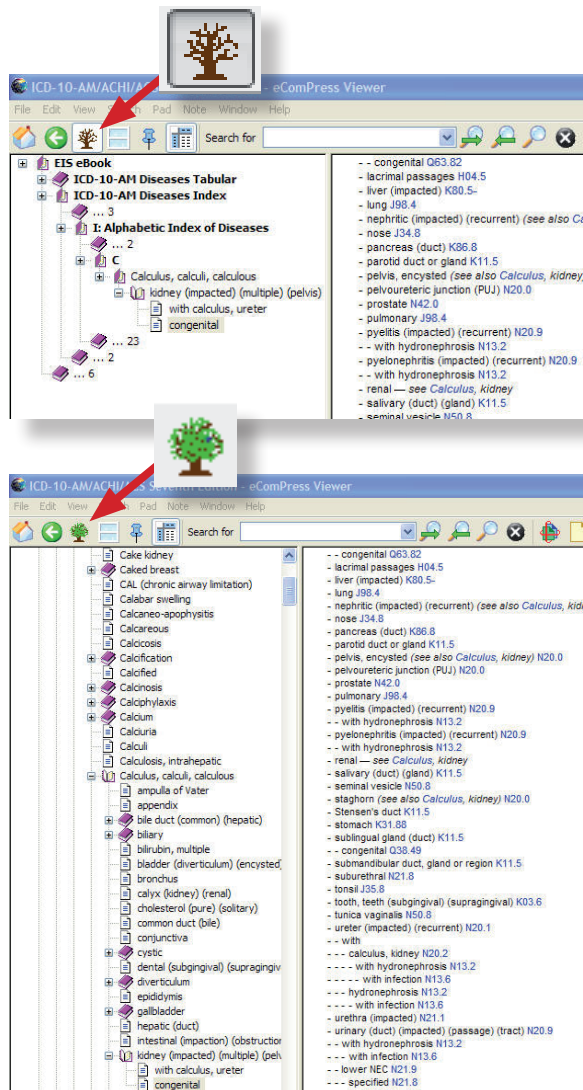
ICD-10-AM/ACHI/A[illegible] - eComPress Viewer

File Edit View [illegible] Pad Note Window Help

Search for

EIS eBook
ICD-10-AM Diseases Tabular
ICD-10-AM Diseases Index
... 3
I: Alphabetic Index of Diseases
... 2
C
Calculus, calculi, calculous
kidney (impacted) (multiple) (pelvis)
with calculus, ureter
congenital
... 23
... 2
... 6

- - congenital Q63.82
- lacrimal passages H04.5
- liver (impacted) K80.5-
- lung J98.4
- nephritic (impacted) (recurrent) (see also Ca
- nose J34.8
- pancreas (duct) K86.8
- parotid duct or gland K11.5
- pelvis, encysted (see also Calculus, kidney
- pelvoureteric junction (PUJ) N20.0
- prostate N42.0
- pulmonary J98.4
- pyelitis (impacted) (recurrent) N20.9
- - with hydronephrosis N13.2
- pyelonephritis (impacted) (recurrent) N20.9
- - with hydronephrosis N13.2
- renal — see Calculus, kidney
- salivary (duct) (gland) K11.5
- seminal vesicle N50.8

ICD-10-AM/ACHI/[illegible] Seventh Edition - eComPress Viewer

File Edit View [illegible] Pad Note Window Help

Search for

Cake kidney
Caked breast
CAL (chronic airway limitation)
Calabar swelling
Calcaneo-apophysitis
Calcareous
Calcicosis
Calcification
Calcified
Calcinosis
Calciphylaxis
Calcium
Calciuria
Calculi
Calculosis, intrahepatic
Calculus, calculi, calculous
ampulla of Vater
appendix
bile duct (common) (hepatic)
biliary
bilirubin, multiple
bladder (diverticulum) (encysted)
bronchus
calyx (kidney) (renal)
cholesterol (pure) (solitary)
common duct (bile)
conjunctiva
cystic
dental (subgingival) (supragingiv
diverticulum
epididymis
gallbladder
hepatic (duct)
intestinal (impaction) (obstructio
kidney (impacted) (multiple) (pel
with calculus, ureter
congenital

- - congenital Q63.82
- lacrimal passages H04.5
- liver (impacted) K80.5-
- lung J98.4
- nephritic (impacted) (recurrent) (see also Calculus, kid
- nose J34.8
- pancreas (duct) K86.8
- parotid duct or gland K11.5
- pelvis, encysted (see also Calculus, kidney) N20.0
- pelvoureteric junction (PUJ) N20.0
- prostate N42.0
- pulmonary J98.4
- pyelitis (impacted) (recurrent) N20.9
- - with hydronephrosis N13.2
- pyelonephritis (impacted) (recurrent) N20.9
- - with hydronephrosis N13.2
- renal — see Calculus, kidney
- salivary (duct) (gland) K11.5
- seminal vesicle N50.8
- staghorn (see also Calculus, kidney) N20.0
- Stensen's duct K11.5
- stomach K31.88
- sublingual gland (duct) K11.5
- - congenital Q38.49
- submandibular duct, gland or region K11.5
- suburethral N21.8
- tonsil J35.8
- tooth, teeth (subgingival) (supragingival) K03.6
- tunica vaginalis N50.8
- ureter (impacted) (recurrent) N20.1
- - with
- - - calculus, kidney N20.2
- - - - with hydronephrosis N13.2
- - - - - with infection N13.6
- - - hydronephrosis N13.2
- - - - with infection N13.6
- urethra (impacted) N21.1
- urinary (duct) (impacted) (passage) (tract) N20.9
- - with hydronephrosis N13.2
- - - with infection N13.6
- - lower NEC N21.9
- - - specified N21.8